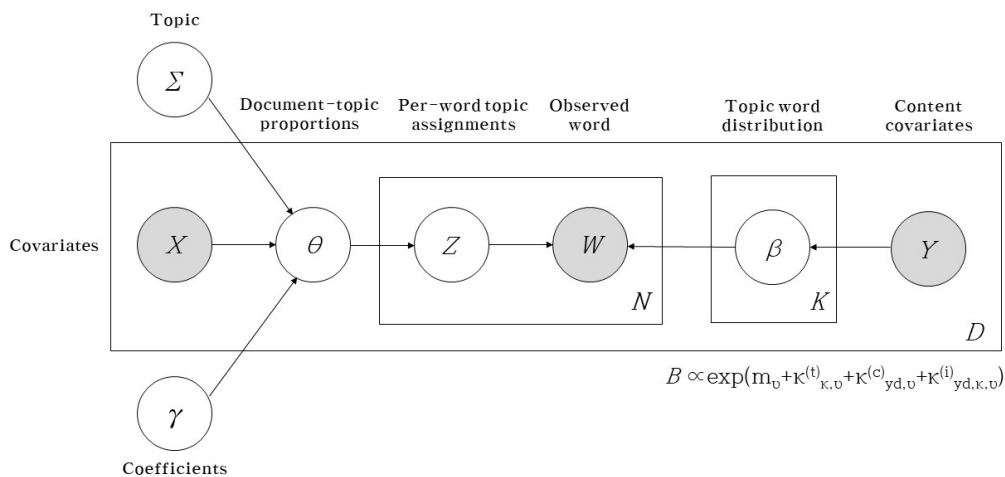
Topic

$\Sigma$

Document-topic proportions

Per-word topic assignments

Observed word

Topic word distribution

Content covariates

Covariates

$X$

$\theta$

$Z$

$W$

$N$

$\beta$

$K$

$Y$

$D$

$B \propto \exp(m_{\upsilon}+\kappa^{(t)}_{\kappa,\upsilon}+\kappa^{(c)}_{yd,\upsilon}+\kappa^{(i)}_{yd,\kappa,\upsilon})$

$\gamma$

Coefficients